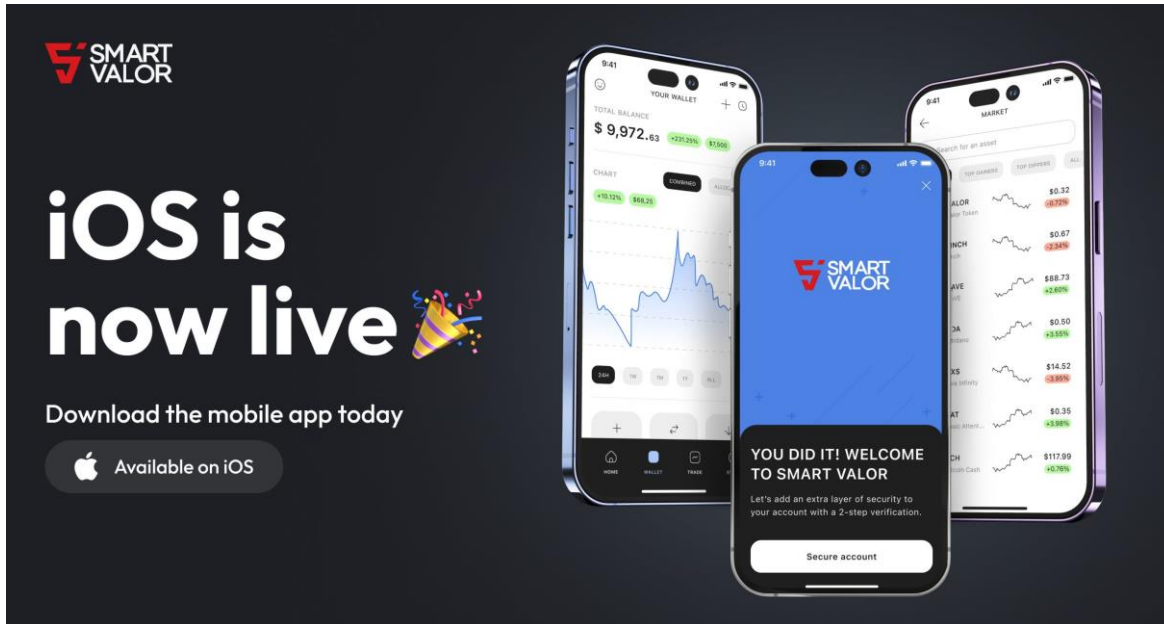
SMART VALOR

iOS is now live

Download the mobile app today

Available on iOS

9:41
YOUR WALLET
TOTAL BALANCE
$ 9,972.63 +231.25% $7,500
CHART
COMBINED ALLOC
+10.12% $68.25
24H 1W 1M 1Y ALL
HOME WALLET TRADE

9:41
SMART VALOR
YOU DID IT! WELCOME TO SMART VALOR
Let's add an extra layer of security to your account with a 2-step verification.
Secure account

9:41
MARKET
Search for an asset
TOP GAINERS TOP LOSERS ALL
VALOR $0.32 -0.72%
INCH $0.67 -2.34%
AAVE $88.73 +2.60%
ADA $0.50 +3.55%
AXS $14.52 -3.95%
BAT $0.35 +3.98%
BCH $117.99 +0.76%